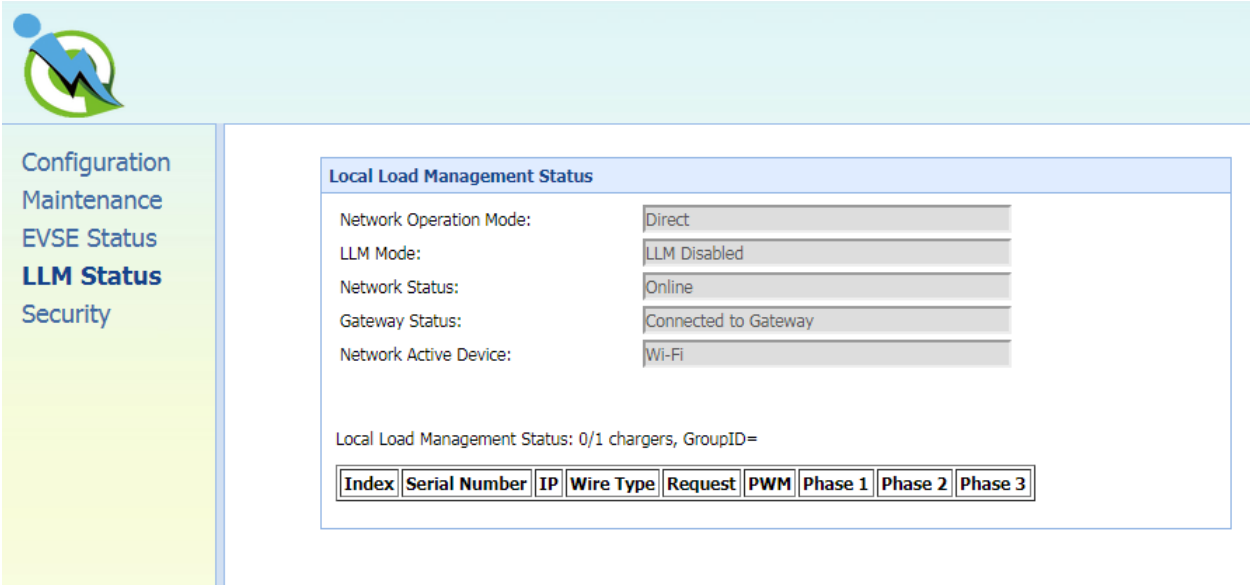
Configuration
Maintenance
EVSE Status
LLM Status
Security

Local Load Management Status

Network Operation Mode: Direct
LLM Mode: LLM Disabled
Network Status: Online
Gateway Status: Connected to Gateway
Network Active Device: Wi-Fi

Local Load Management Status: 0/1 chargers, GroupID=

| Index | Serial Number | IP | Wire Type | Request | PWM | Phase 1 | Phase 2 | Phase 3 |
|---|---|---|---|---|---|---|---|---|